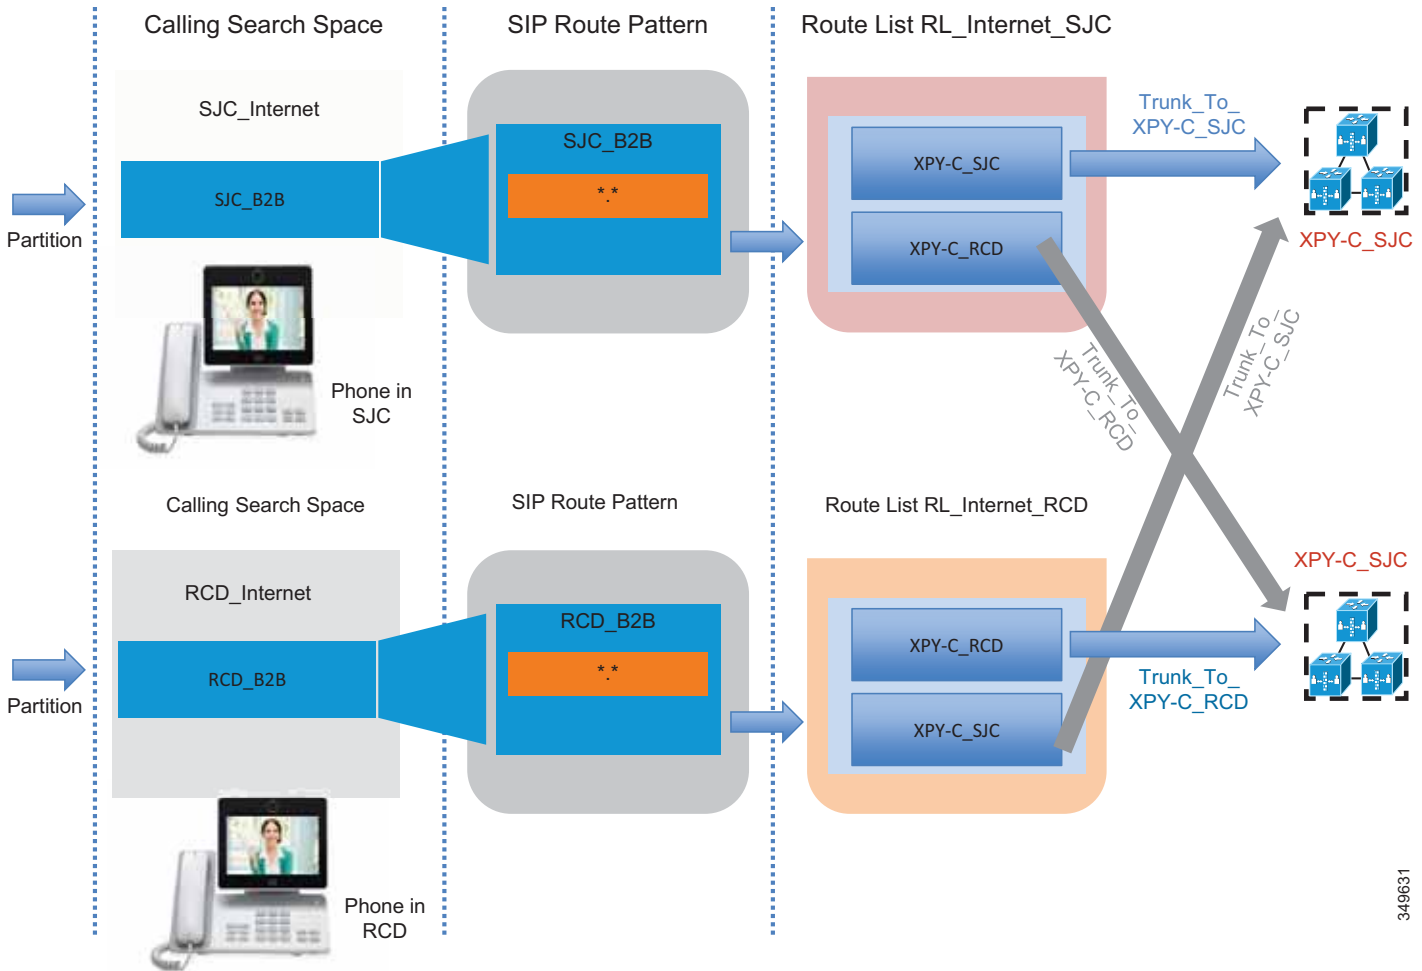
Calling Search Space

SIP Route Pattern

Route List RL_Internet_SJC

SJC_Internet

SJC_B2B

SJC_B2B

*.*

XPY-C_SJC

XPY-C_RCD

Trunk_To_
XPY-C_SJC

XPY-C_SJC

Partition

Phone in
SJC

Trunk_To_
XPY-C_RCD

Trunk_To_
XPY-C_SJC

Calling Search Space

SIP Route Pattern

Route List RL_Internet_RCD

XPY-C_SJC

RCD_Internet

RCD_B2B

RCD_B2B

*.*

XPY-C_RCD

XPY-C_SJC

Trunk_To_
XPY-C_RCD

Partition

Phone in
RCD

349631